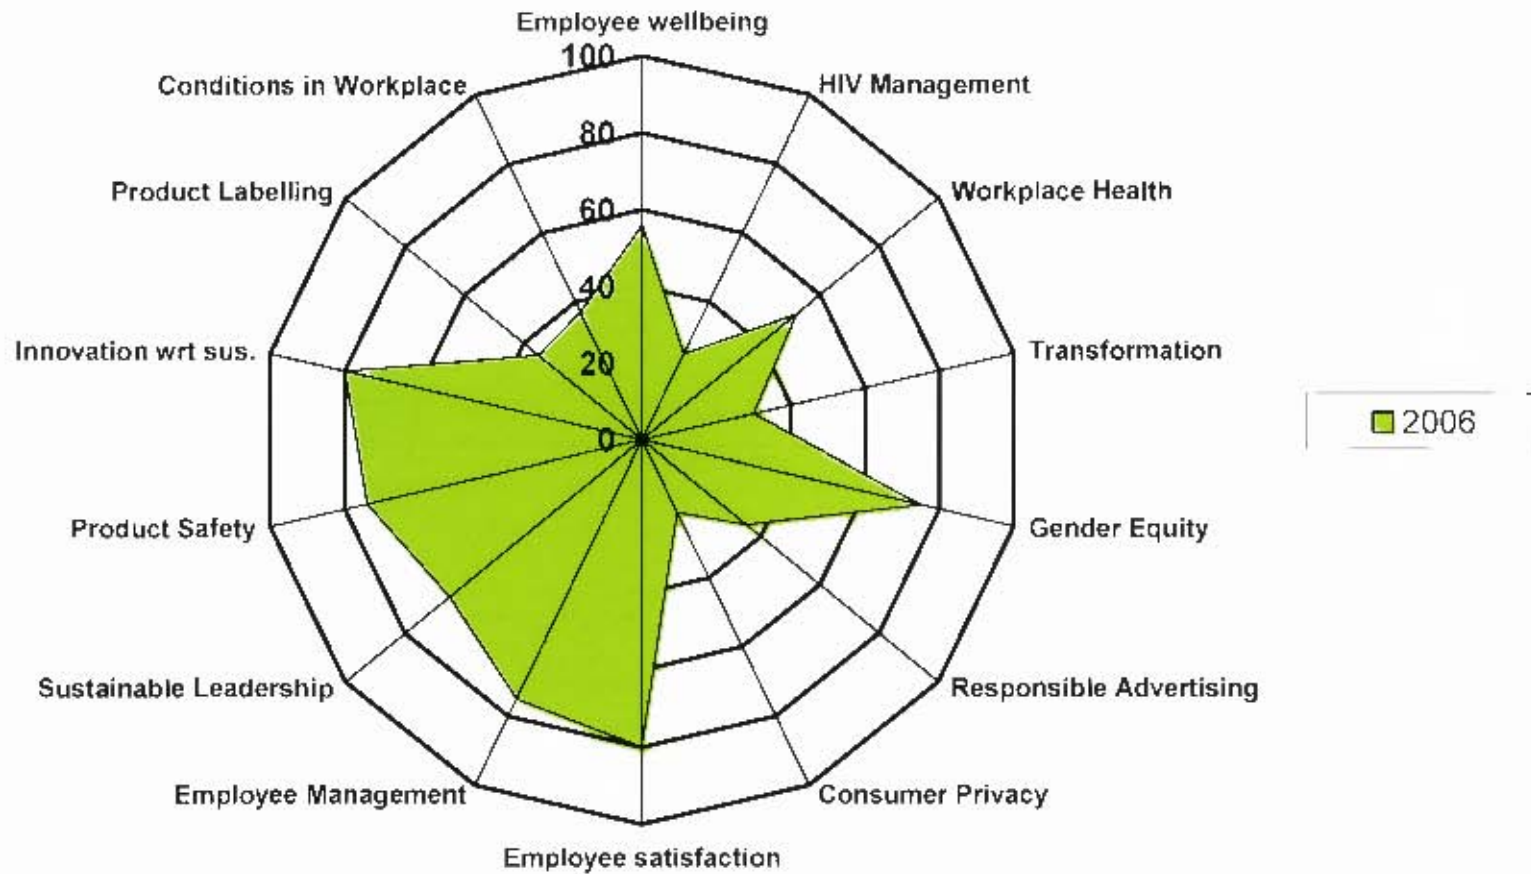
Employee wellbeing
100
80
60
40
20
0
HIV Management
Conditions in Workplace
Product Labelling
Workplace Health
Innovation wrt sus.
Transformation
2006
Product Safety
Gender Equity
Sustainable Leadership
Responsible Advertising
Employee Management
Consumer Privacy
Employee satisfaction